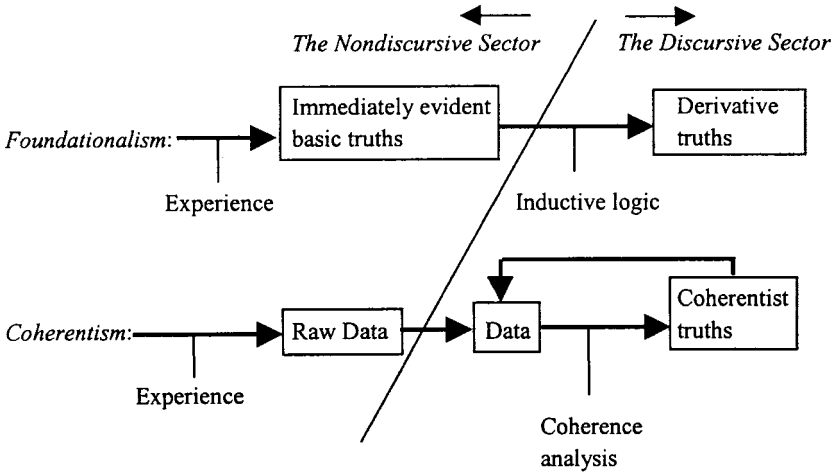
The Nondiscursive Sector

The Discursive Sector

Foundationalism:

Immediately evident basic truths

Derivative truths

Experience

Inductive logic

Coherentism:

Raw Data

Data

Coherentist truths

Experience

Coherence analysis